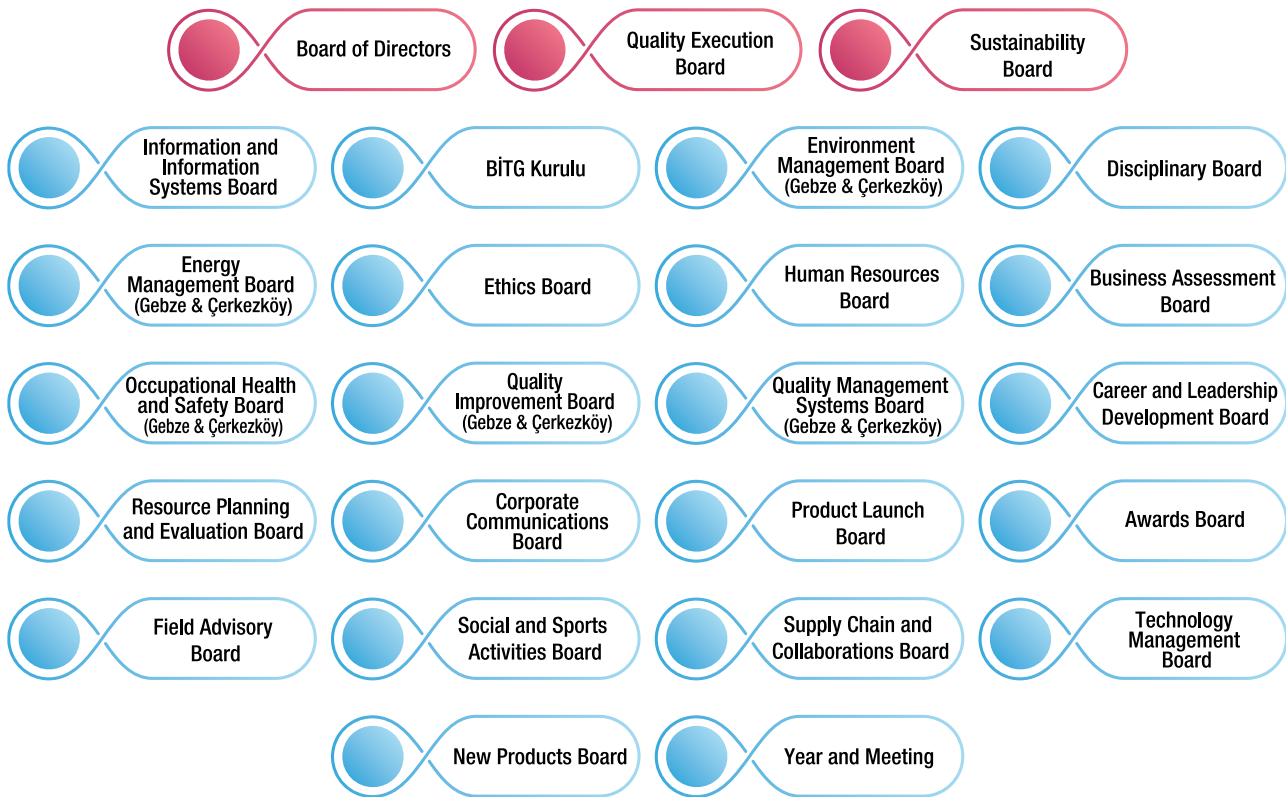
Board of Directors

Quality Execution Board

Sustainability Board

Information and Information Systems Board

BİTG Kurulu

Environment Management Board (Gebze & Çerkezköy)

Disciplinary Board

Energy Management Board (Gebze & Çerkezköy)

Ethics Board

Human Resources Board

Business Assessment Board

Occupational Health and Safety Board (Gebze & Çerkezköy)

Quality Improvement Board (Gebze & Çerkezköy)

Quality Management Systems Board (Gebze & Çerkezköy)

Career and Leadership Development Board

Resource Planning and Evaluation Board

Corporate Communications Board

Product Launch Board

Awards Board

Field Advisory Board

Social and Sports Activities Board

Supply Chain and Collaborations Board

Technology Management Board

New Products Board

Year and Meeting